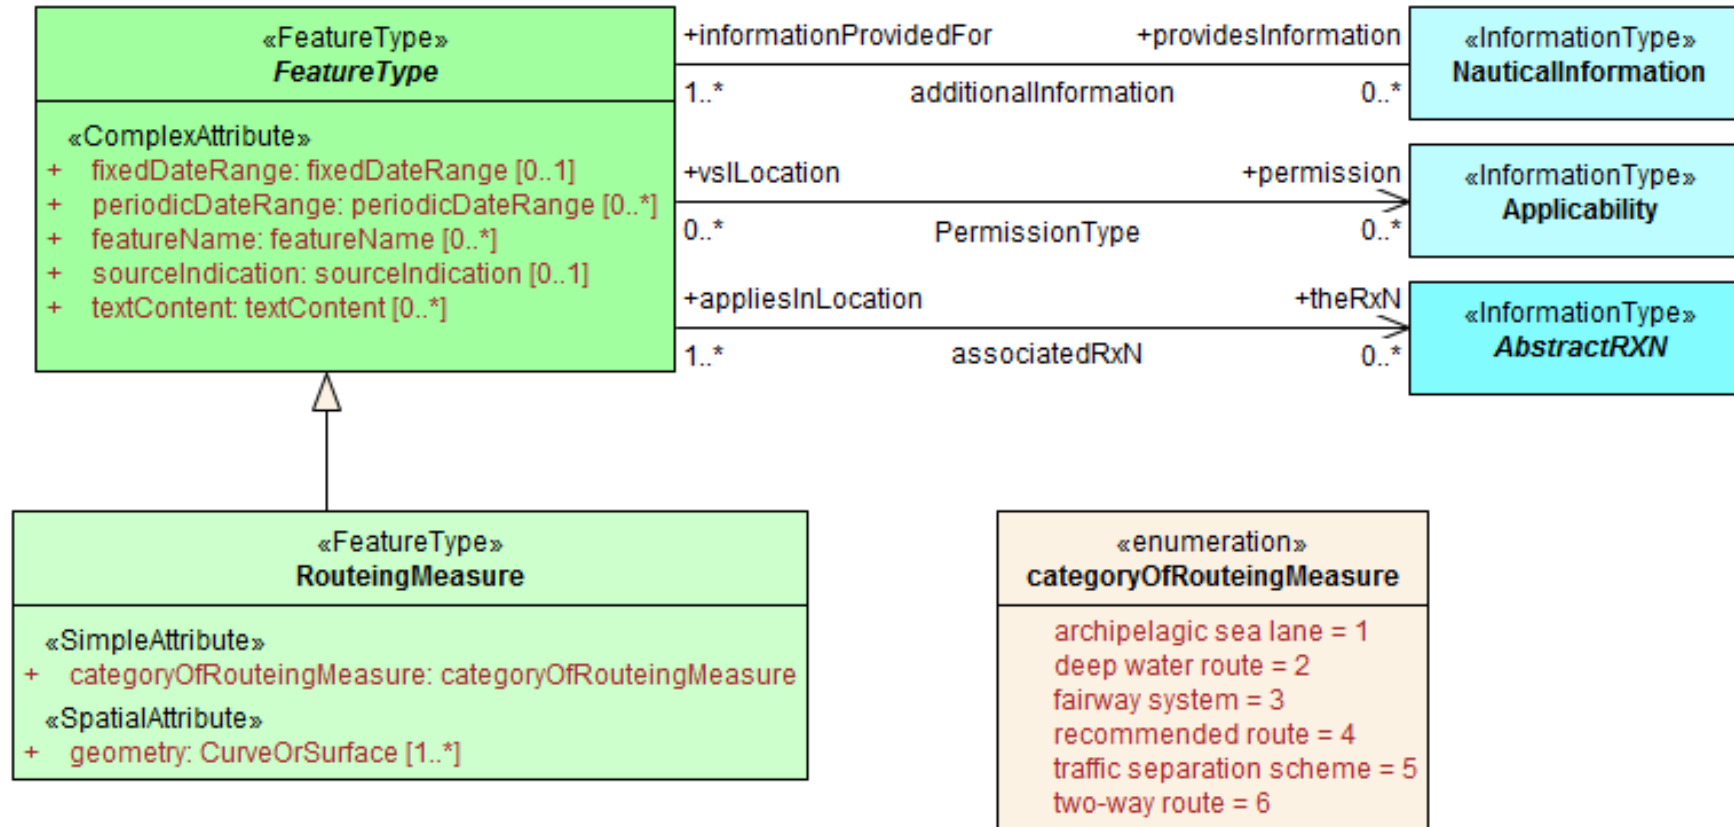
«FeatureType»
FeatureType

«ComplexAttribute»
+ fixedDateRange: fixedDateRange [0..1]
+ periodicDateRange: periodicDateRange [0..*]
+ featureName: featureName [0..*]
+ sourceIndication: sourceIndication [0..1]
+ textContent: textContent [0..*]

+informationProvidedFor
+providesInformation
1..*
additionalInformation
0..*

«InformationType»
NauticalInformation

+vslLocation
+permission
0..*
PermissionType
0..*

«InformationType»
Applicability

+appliesInLocation
+theRxN
1..*
associatedRxN
0..*

«InformationType»
AbstractRXN

«FeatureType»
RouteingMeasure

«SimpleAttribute»
+ categoryOfRouteingMeasure: categoryOfRouteingMeasure
«SpatialAttribute»
+ geometry: CurveOrSurface [1..*]

«enumeration»
categoryOfRouteingMeasure

archipelagic sea lane = 1
deep water route = 2
fairway system = 3
recommended route = 4
traffic separation scheme = 5
two-way route = 6